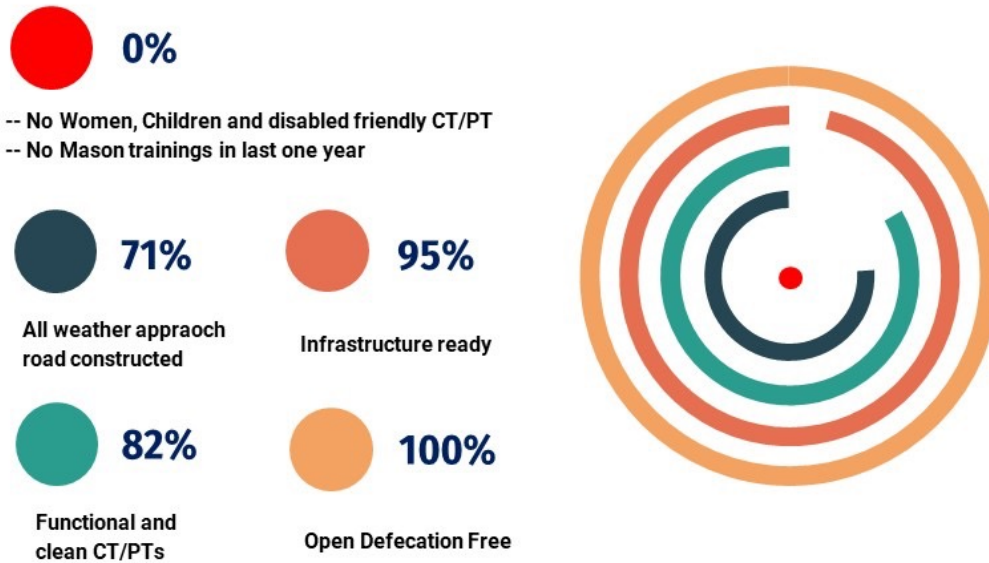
0%

-- No Women, Children and disabled friendly CT/PT
-- No Mason trainings in last one year

71%

All weather appraoch road constructed

95%

Infrastructure ready

82%

Functional and clean CT/PTs

100%

Open Defecation Free